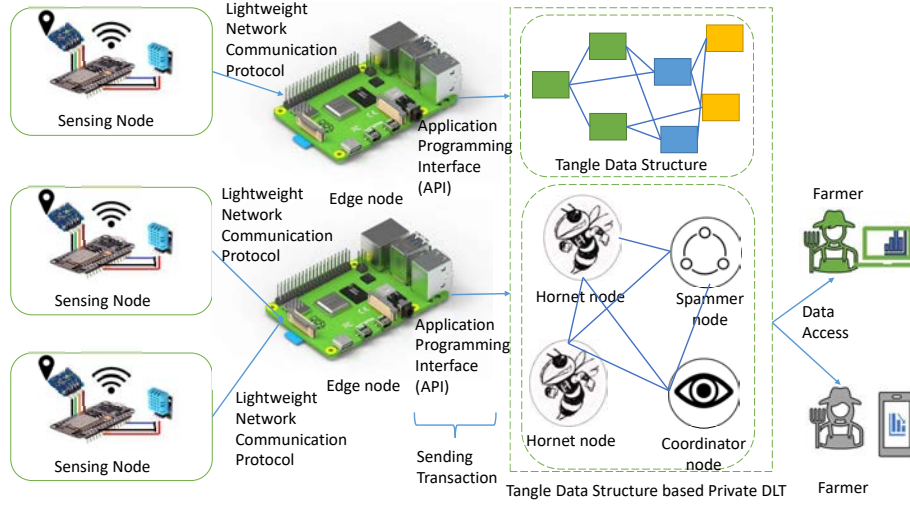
Sensing Node

Lightweight Network Communication Protocol

Edge node

Application Programming Interface (API)

Tangle Data Structure

Sensing Node

Lightweight Network Communication Protocol

Edge node

Application Programming Interface (API)

Hornet node

Spammer node

Hornet node

Coordinator node

Farmer

Data Access

Farmer

Sensing Node

Lightweight Network Communication Protocol

Sending Transaction

Tangle Data Structure based Private DLT